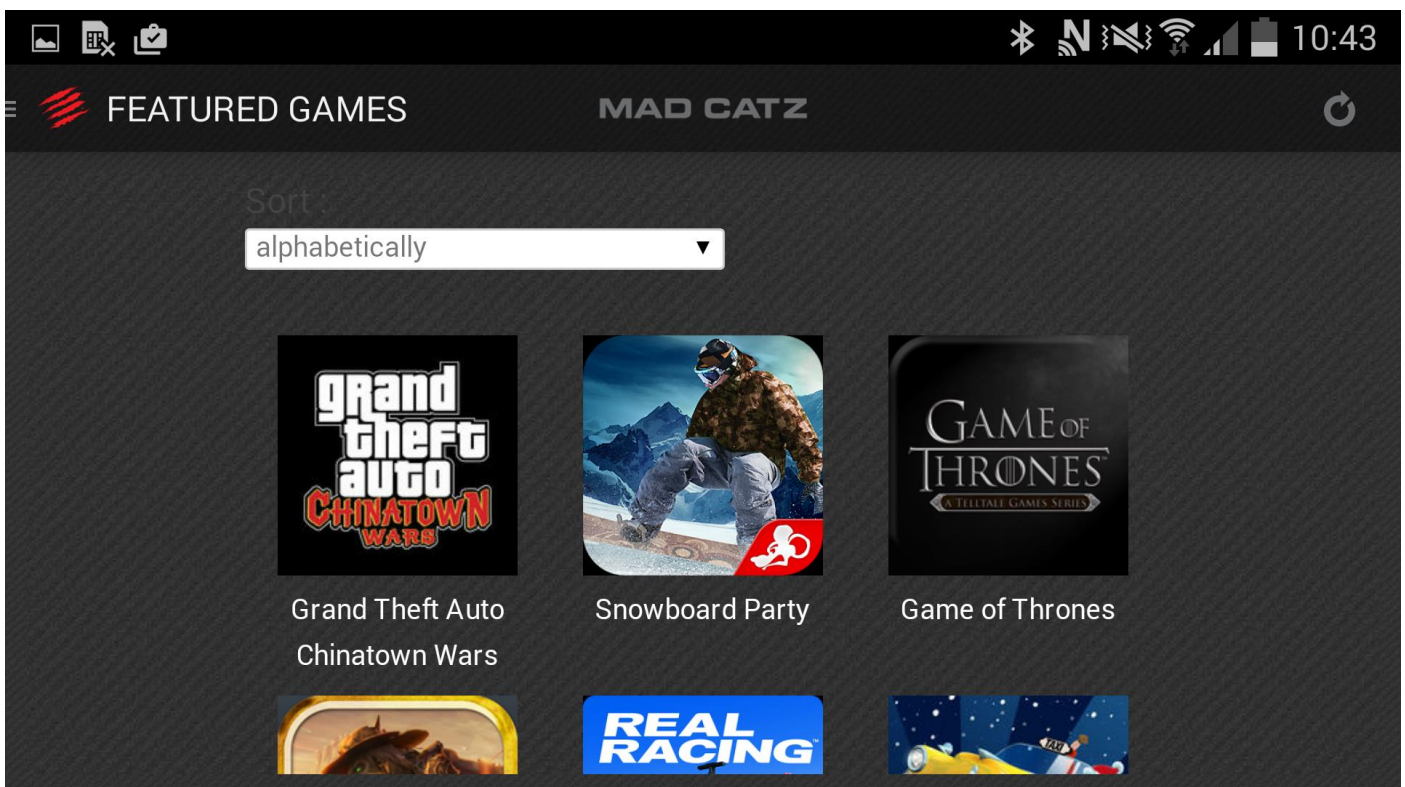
10:43

FEATURED GAMES

MAD CATZ

Sort :

alphabetically ▼

grand theft auto CHINATOWN WARS

Grand Theft Auto Chinatown Wars

Snowboard Party

GAME OF THRONES A TELLTALE GAMES SERIES

Game of Thrones

REAL RACING